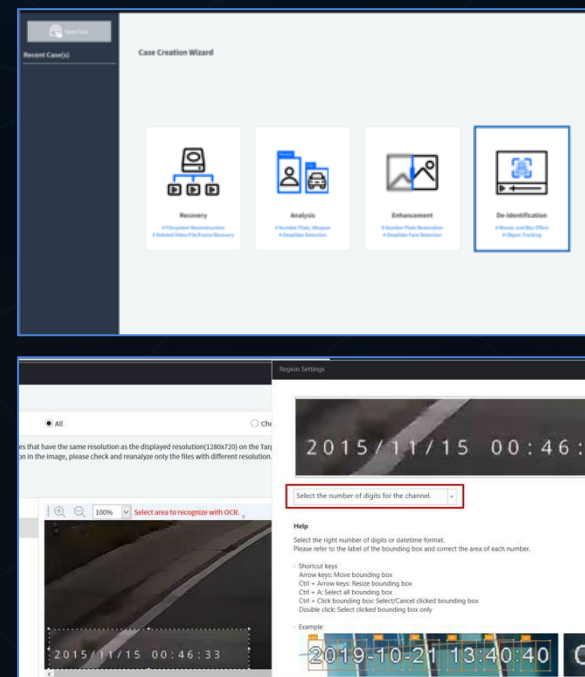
Open Case

Recent Case(s)

Case Creation Wizard

Recovery
# Filesystem Reconstruction
# Deleted Video File/Frame Recovery

Analysis
# Number Plate, Weapon
# Deepfake Detection

Enhancement
# Number Plate Restoration
# Deepfake Face Detection

De-Identification
# Mosaic and Blur Effect
# Object Tracking

Region Settings

All

Che

es that have the same resolution as the displayed resolution(1280x720) on the Tar
on in the image, please check and reanalyze only the files with different resolution.

100%

Select area to recognize with OCR.

2015/11/15 00:46:33

2015/11/15 00:46:

Select the number of digits for the channel.

Help

Select the right number of digits or datetime format.
Please refer to the label of the bounding box and correct the area of each number.

- Shortcut keys
Arrow keys: Move bounding box
Ctrl + Arrow keys: Resize bounding box
Ctrl + A: Select all bounding box
Ctrl + Click bounding box: Select/Cancel clicked bounding box
Double click: Select clicked bounding box only

- Example

2019-10-21 13:40:40